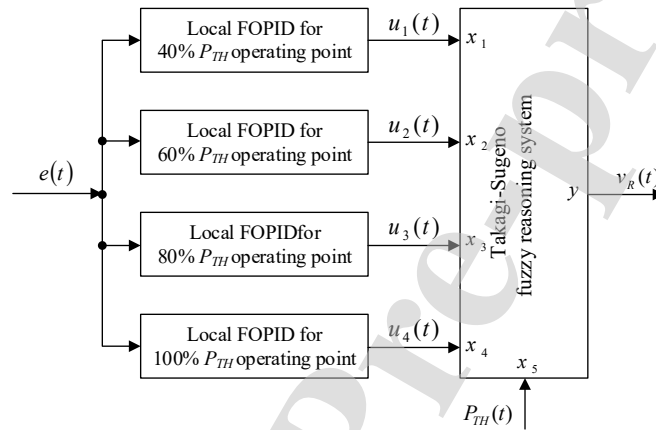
Local FOPID for 40% $P_{TH}$ operating point

$u_1(t)$

Local FOPID for 60% $P_{TH}$ operating point

$u_2(t)$

$e(t)$

Local FOPIDfor 80% $P_{TH}$ operating point

$u_3(t)$

Local FOPID for 100% $P_{TH}$ operating point

$u_4(t)$

$x_1$

$x_2$

$x_3$

$x_4$

$x_5$

Takagi-Sugeno fuzzy reasoning system

$y$

$v_R(t)$

$P_{TH}(t)$